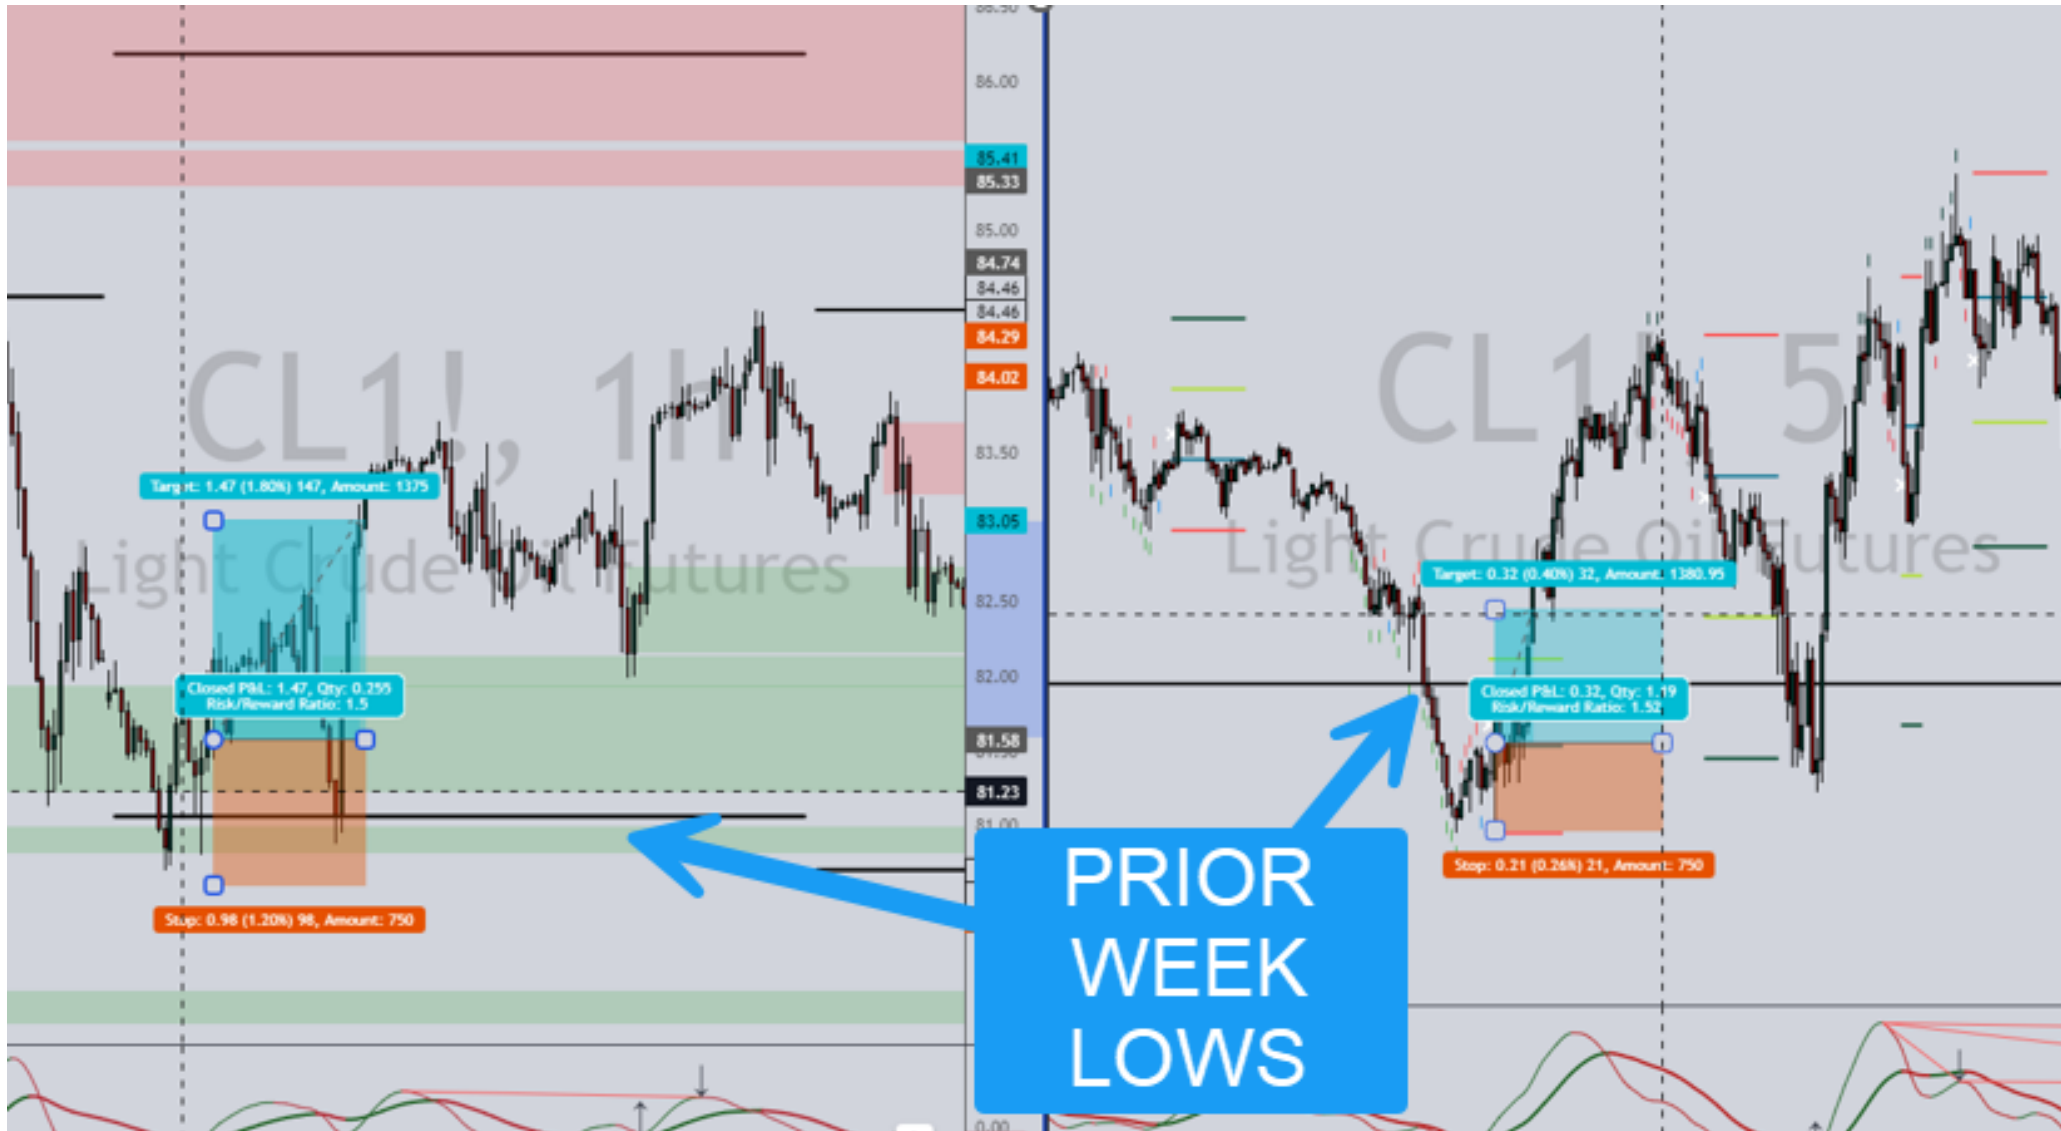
CL1!, 1H
Light Crude Oil Futures

Target: 1.47 (1.80%) 147, Amount: 1375
Closed P&L: 1.47, Qty: 0.255
Risk/Reward Ratio: 1.5
Stop: 0.98 (1.20%) 98, Amount: 750

86.00
85.41
85.33
85.00
84.74
84.46
84.46
84.29
84.02
83.50
83.05
82.50
82.00
81.58
81.23
81.00
0.00

CL1!, 5
Light Crude Oil Futures

Target: 0.32 (0.40%) 32, Amount: 1380.95
Closed P&L: 0.32, Qty: 1.19
Risk/Reward Ratio: 1.52
Stop: 0.21 (0.26%) 21, Amount: 750

PRIOR WEEK LOWS